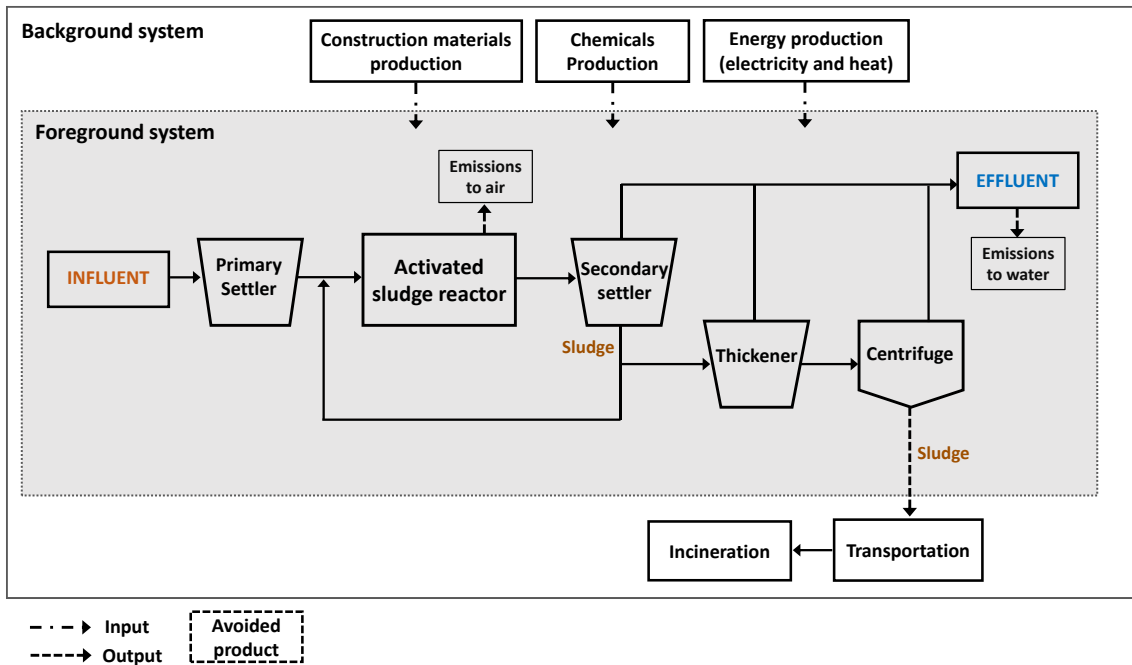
Background system

Construction materials production

Chemicals Production

Energy production (electricity and heat)

Foreground system

Emissions to air

EFFLUENT

Emissions to water

INFLUENT

Primary Settler

Activated sludge reactor

Secondary settler

Sludge

Thickener

Centrifuge

Sludge

Incineration

Transportation

Input

Output

Avoided product